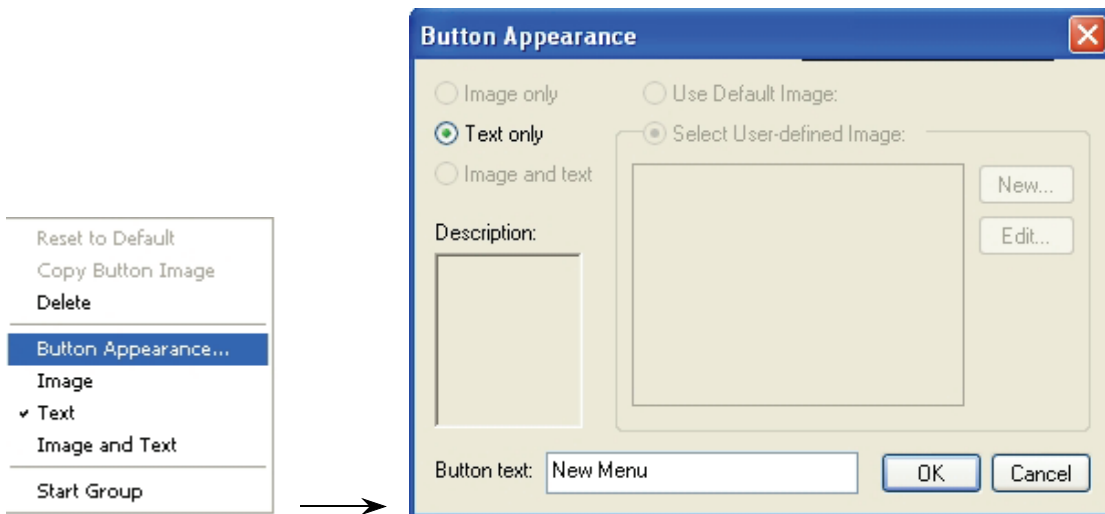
Reset to Default
Copy Button Image
Delete
Button Appearance...
Image
✓ Text
Image and Text
Start Group

Button Appearance

Image only
Text only
Image and text
Description:
Use Default Image:
Select User-defined Image:
New...
Edit...
Button text: New Menu
OK
Cancel